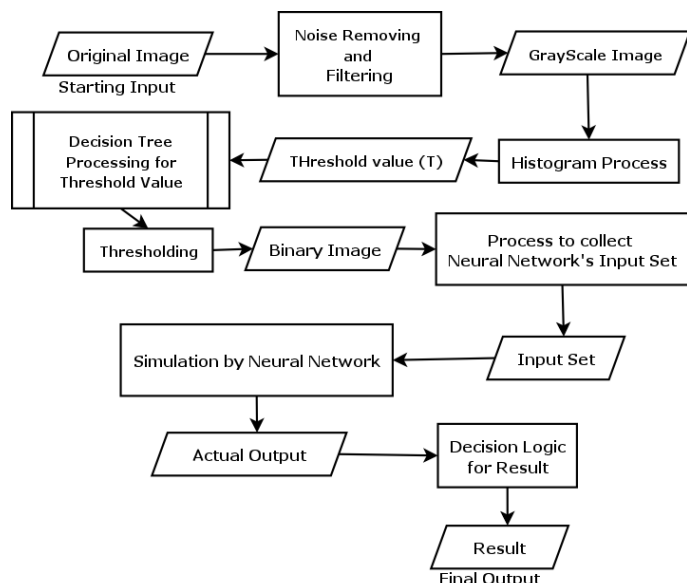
Original Image
Starting Input

Noise Removing and Filtering

GrayScale Image

Histogram Process

THreshold value (T)

Decision Tree Processing for Threshold Value

Thresholding

Binary Image

Process to collect Neural Network's Input Set

Input Set

Simulation by Neural Network

Actual Output

Decision Logic for Result

Result
Final Output